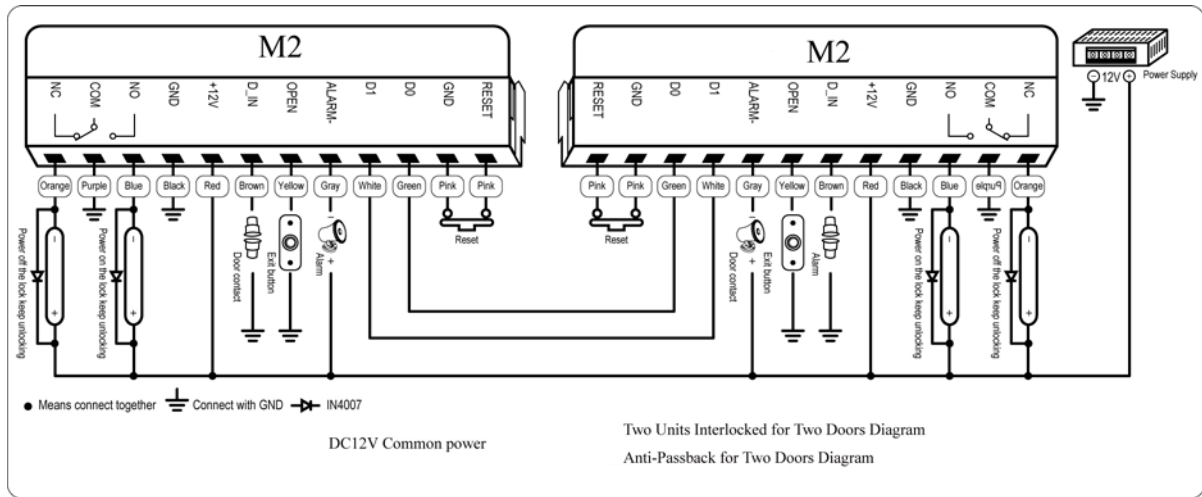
M2

NC COM NO GND +12V D_IN OPEN ALARM- D1 D0 GND RESET

Orange Purple Blue Black Red Brown Yellow Gray White Green Pink Pink

Power off the lock keep unlocking
Power on the lock keep unlocking
Door contact
Exit button
Alarm
Reset

M2

RESET GND D0 D1 ALARM- OPEN D_IN +12V GND NO COM NC

Pink Pink Green White Gray Yellow Brown Red Black Blue Purple Orange

Reset
Alarm
Exit button
Door contact
Power on the lock keep unlocking
Power off the lock keep unlocking

12V Power Supply

● Means connect together Connect with GND IN4007

DC12V Common power

Two Units Interlocked for Two Doors Diagram

Anti-Passback for Two Doors Diagram